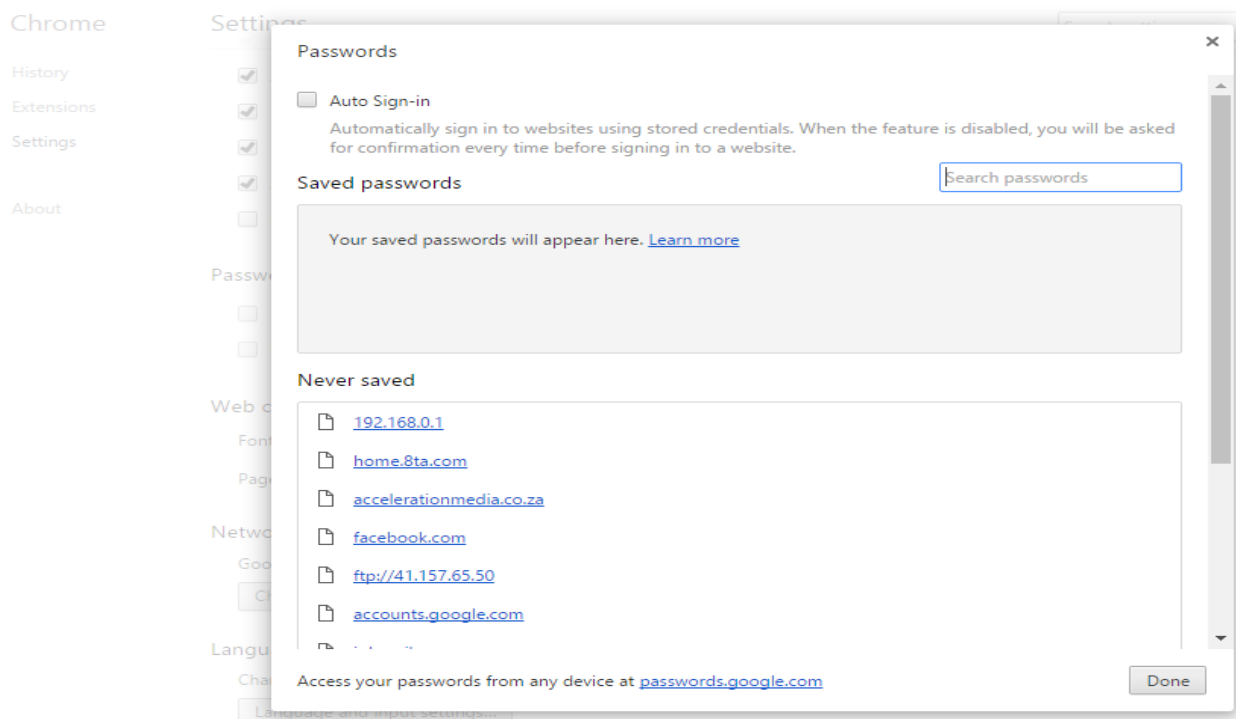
Chrome

History

Extensions

Settings

About

Settings

Passw

Web c

Font

Page

Netwo

Goo

Ch

Langu

Cha

Language and input settings...

Passwords

×

Auto Sign-in

Automatically sign in to websites using stored credentials. When the feature is disabled, you will be asked for confirmation every time before signing in to a website.

Saved passwords

Search passwords

Your saved passwords will appear here. Learn more

Never saved

192.168.0.1

home.8ta.com

accelerationmedia.co.za

facebook.com

ftp://41.157.65.50

accounts.google.com

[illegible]

Access your passwords from any device at passwords.google.com

Done